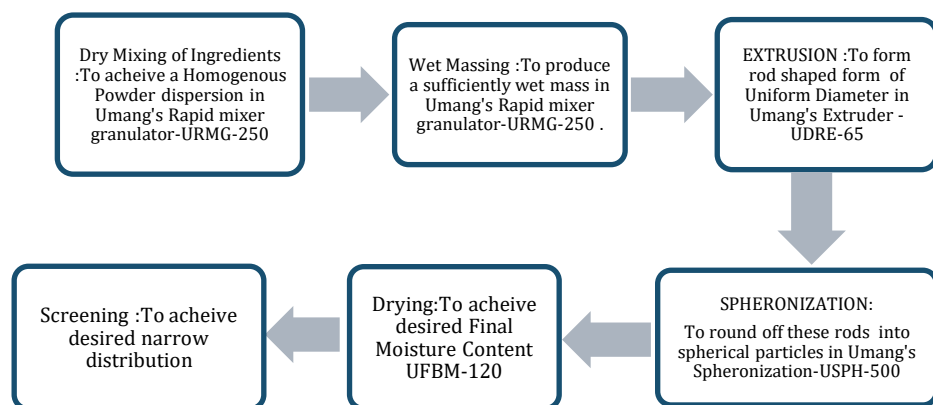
Dry Mixing of Ingredients :To acheive a Homogenous Powder dispersion in Umang's Rapid mixer granulator-URMG-250

Wet Massing :To produce a sufficiently wet mass in Umang's Rapid mixer granulator-URMG-250 .

EXTRUSION :To form rod shaped form of Uniform Diameter in Umang's Extruder - UDRE-65

SPHERONIZATION:

To round off these rods into spherical particles in Umang's Spheronization-USPH-500

Drying:To acheive desired Final Moisture Content UFBM-120

Screening :To acheive desired narrow distribution